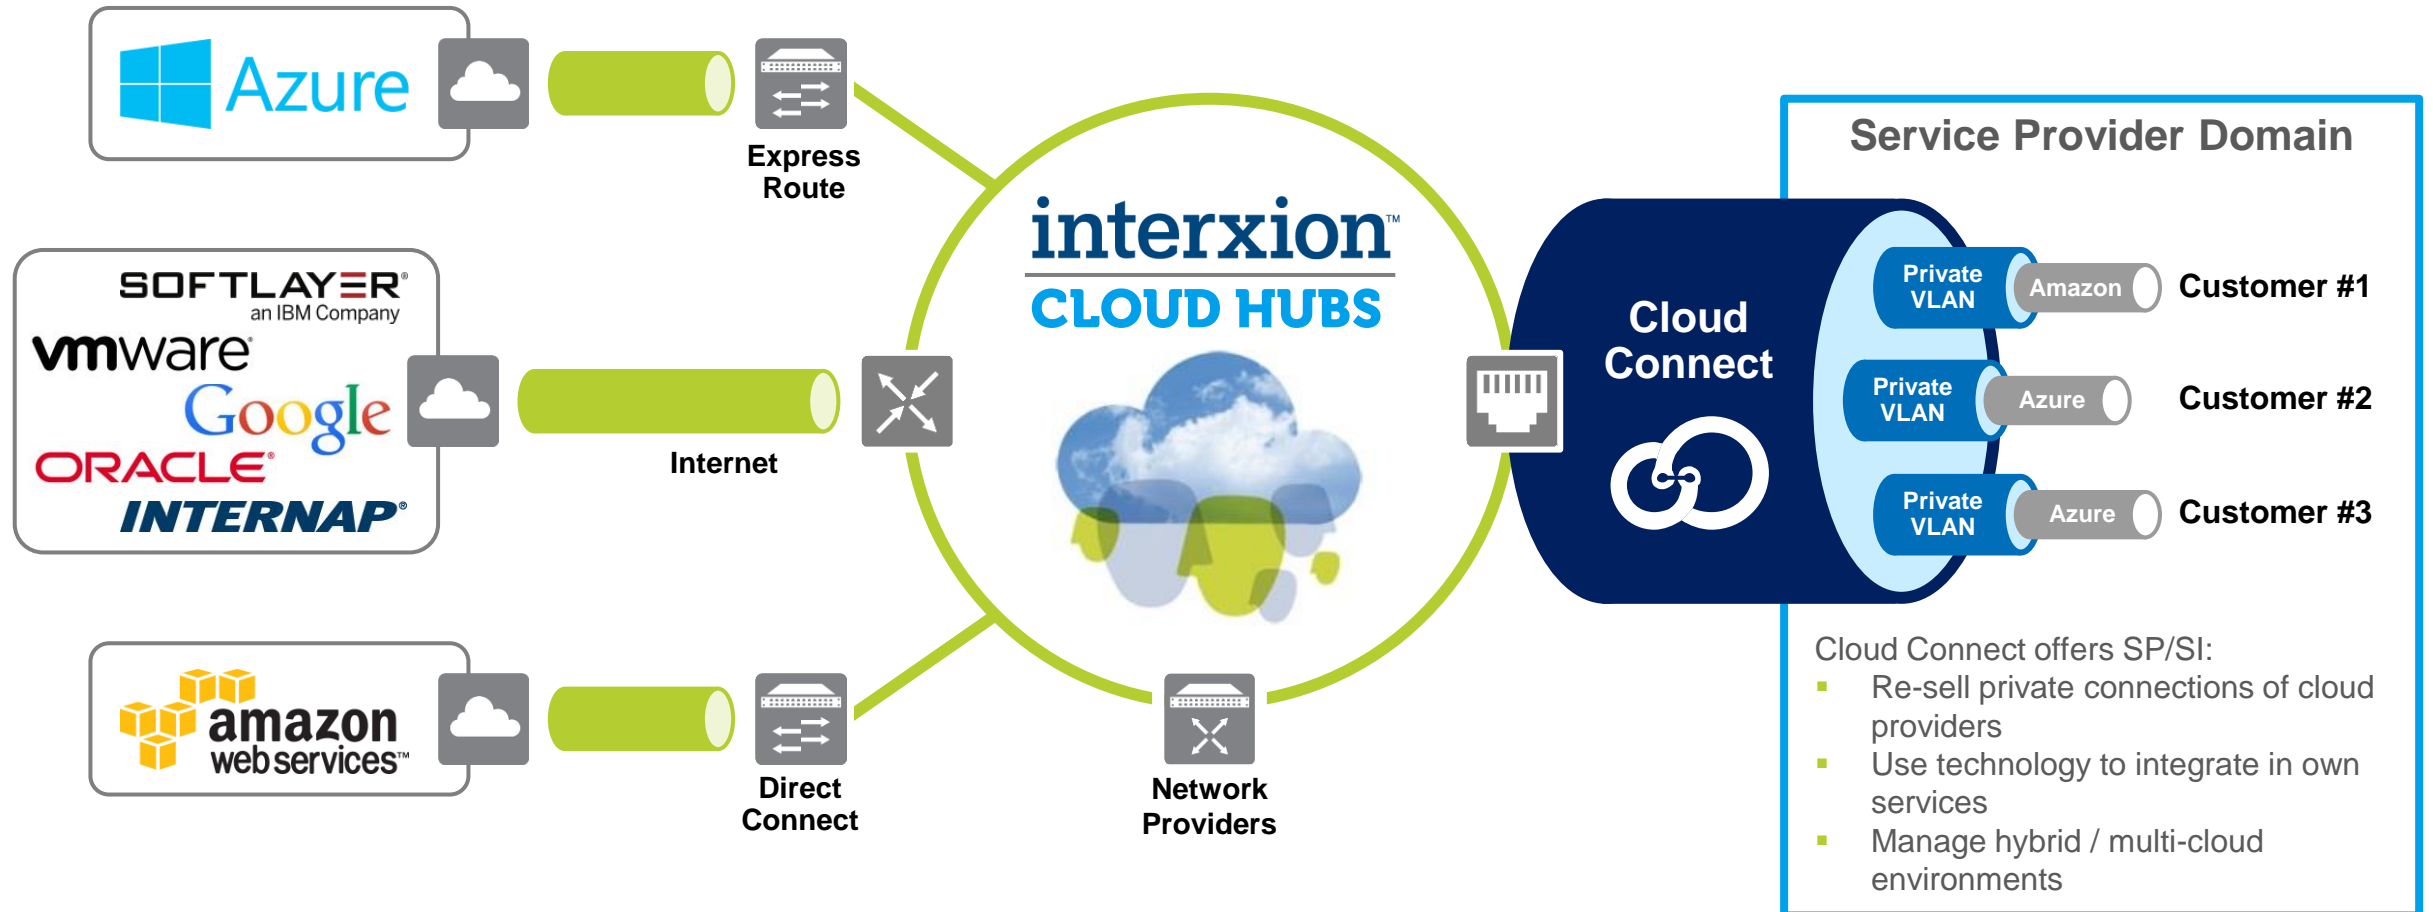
Azure

Express Route

SOFTLAYER®
an IBM Company
vmware
Google
ORACLE®
INTERNAP®

Internet

amazon web services™

Direct Connect

interxion™
CLOUD HUBS

Network Providers

Service Provider Domain

Cloud Connect

Private VLAN
Amazon
Customer #1

Private VLAN
Azure
Customer #2

Private VLAN
Azure
Customer #3

Cloud Connect offers SP/SI:
- Re-sell private connections of cloud providers
- Use technology to integrate in own services
- Manage hybrid / multi-cloud environments